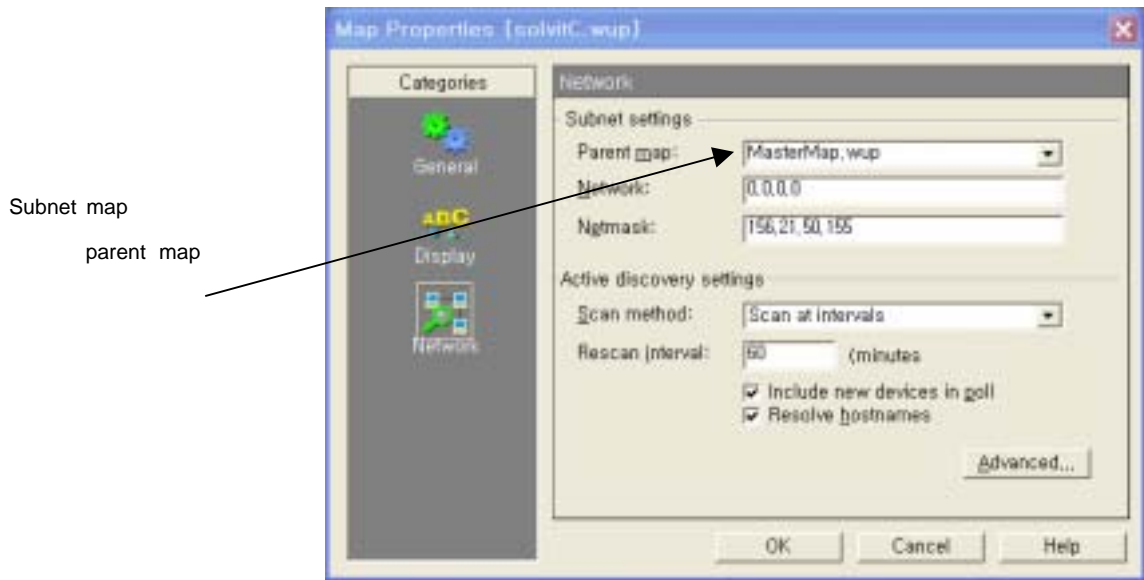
Map Properties [solvitC.wup]

Categories

General

Display

Network

Network

Subnet settings

Parent map: MasterMap.wup

Network: 0.0.0.0

Netmask: 156.21.50.155

Active discovery settings

Scan method: Scan at intervals

Rescan interval: 60 (minutes

Include new devices in poll

Resolve hostnames

Advanced...

OK

Cancel

Help

Subnet map

parent map